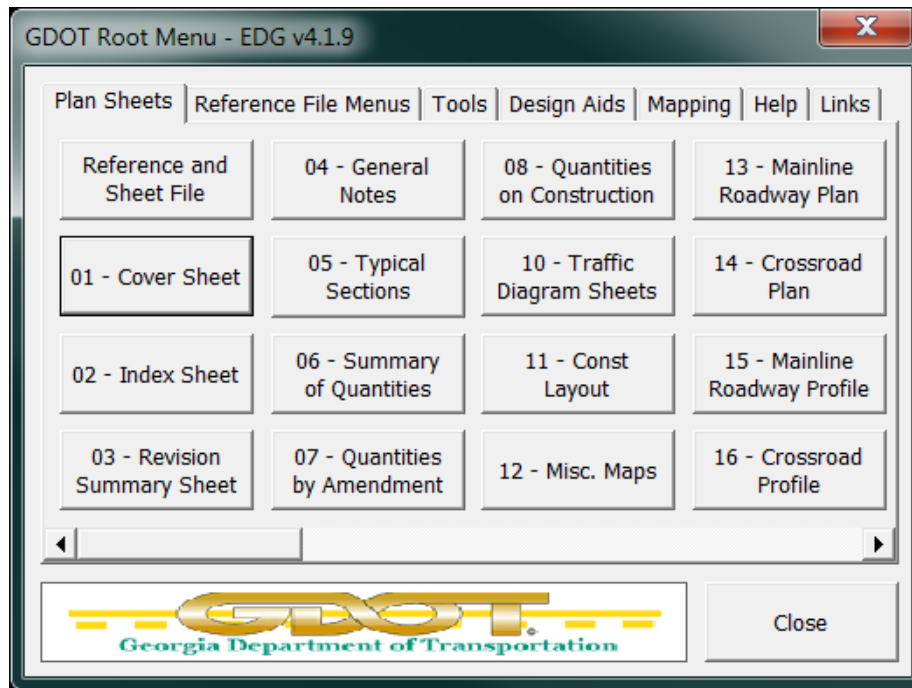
GDOT Root Menu - EDG v4.1.9

X

Plan Sheets | Reference File Menus | Tools | Design Aids | Mapping | Help | Links

Reference and Sheet File

04 - General Notes

08 - Quantities on Construction

13 - Mainline Roadway Plan

01 - Cover Sheet

05 - Typical Sections

10 - Traffic Diagram Sheets

14 - Crossroad Plan

02 - Index Sheet

06 - Summary of Quantities

11 - Const Layout

15 - Mainline Roadway Profile

03 - Revision Summary Sheet

07 - Quantities by Amendment

12 - Misc. Maps

16 - Crossroad Profile

GDOT

Georgia Department of Transportation

Close